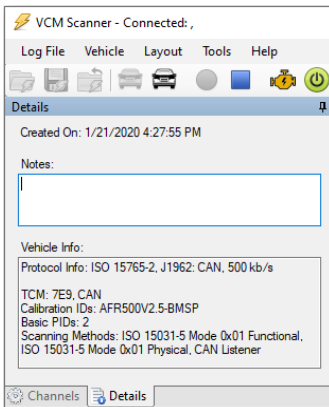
VCM Scanner - Connected: ,

Log File Vehicle Layout Tools Help

Details

Created On: 1/21/2020 4:27:55 PM

Notes:

Vehicle Info:

Protocol Info: ISO 15765-2, J1962: CAN, 500 kb/s

TCM: 7E9, CAN
Calibration IDs: AFR500V2.5-BMSP
Basic PIDs: 2
Scanning Methods: ISO 15031-5 Mode 0x01 Functional, ISO 15031-5 Mode 0x01 Physical, CAN Listener

Channels Details